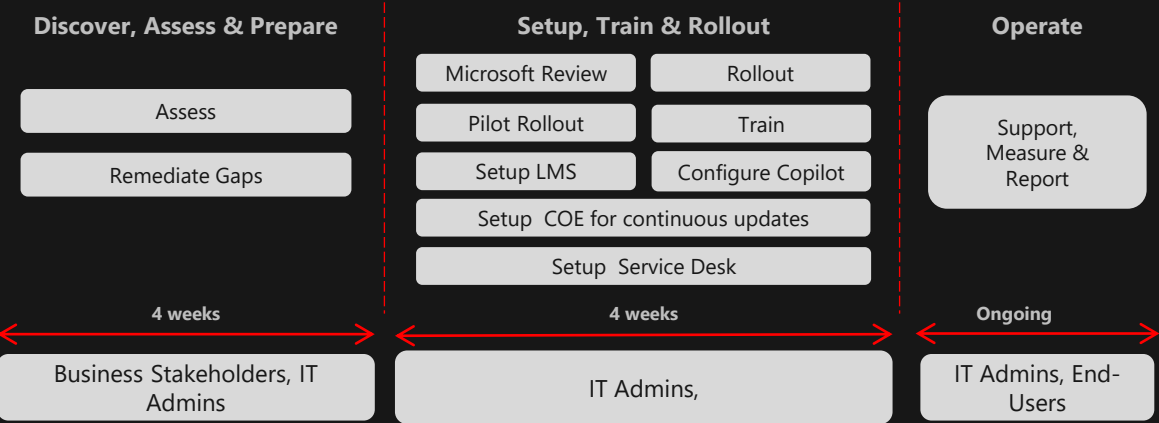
Discover, Assess & Prepare

Assess

Remediate Gaps

4 weeks

Business Stakeholders, IT Admins

Setup, Train & Rollout

Microsoft Review

Rollout

Pilot Rollout

Train

Setup LMS

Configure Copilot

Setup COE for continuous updates

Setup Service Desk

4 weeks

IT Admins,

Operate

Support, Measure & Report

Ongoing

IT Admins, End-Users